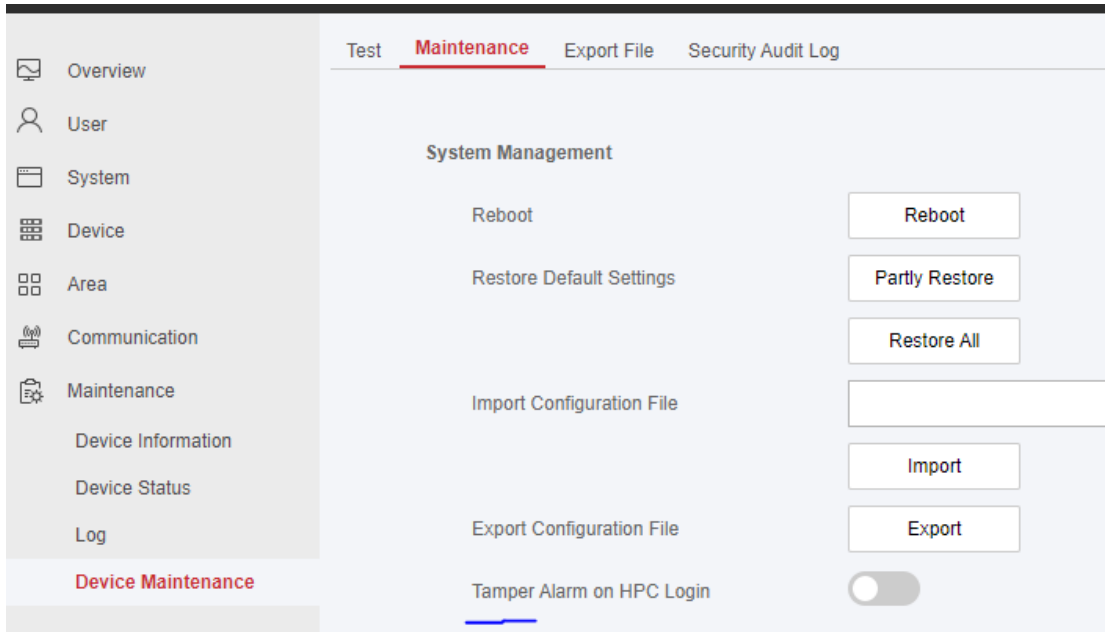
Overview
User
System
Device
Area
Communication
Maintenance
Device Information
Device Status
Log
Device Maintenance

Test Maintenance Export File Security Audit Log

System Management

Reboot
Reboot

Restore Default Settings
Partly Restore
Restore All

Import Configuration File
Import

Export Configuration File
Export

Tamper Alarm on HPC Login